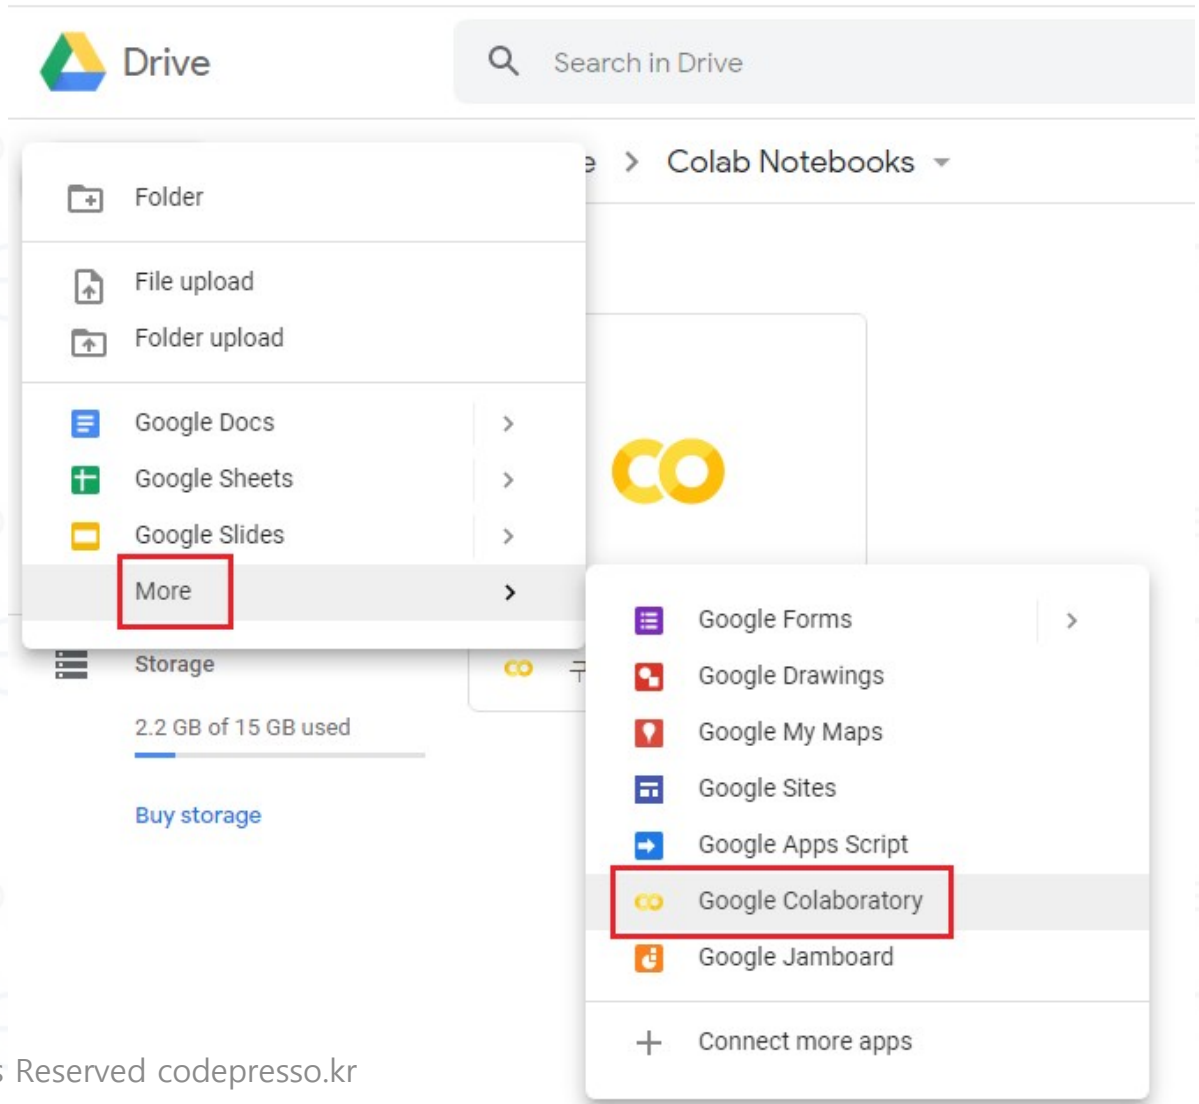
Drive

Search in Drive

e > Colab Notebooks

Folder

File upload

Folder upload

Google Docs

Google Sheets

Google Slides

More

CO

Storage

2.2 GB of 15 GB used

Buy storage

Google Forms

Google Drawings

Google My Maps

Google Sites

Google Apps Script

Google Colaboratory

Google Jamboard

Connect more apps

s Reserved codepresso.kr